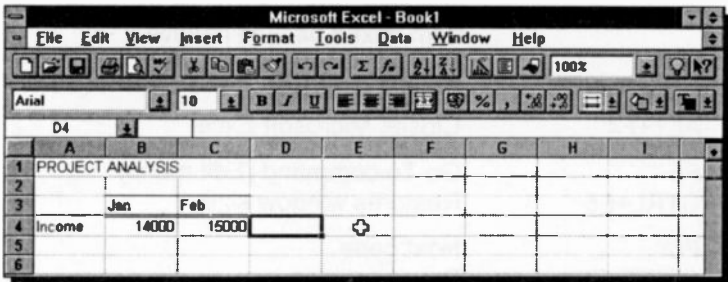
Microsoft Excel - Book1

File Edit View Insert Format Tools Data Window Help

100%

Arial 10 B I U %

D4

| | A | B | C | D | E | F | G | H | I |
|---|---|---|---|---|---|---|---|---|---|
| 1 | PROJECT ANALYSIS | | | | | | | | |
| 2 | | | | | | | | | |
| 3 | | Jan | Feb | | | | | | |
| 4 | Income | 14000 | 15000 | | | | | | |
| 5 | | | | | | | | | |
| 6 | | | | | | | | | |